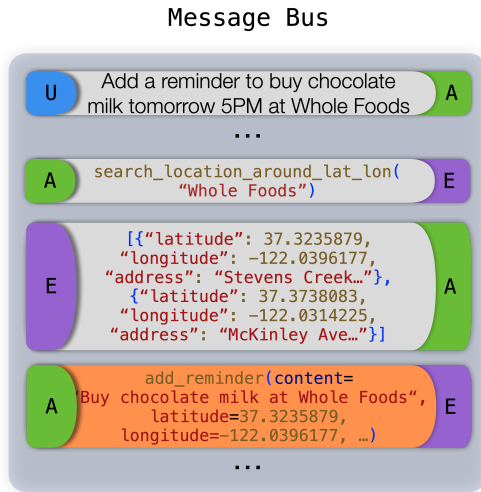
Message Bus

U

Add a reminder to buy chocolate milk tomorrow 5PM at Whole Foods

A

...

A

search_location_around_lat_lon(“Whole Foods”)

E

E

[{“latitude”: 37.3235879, “longitude”: -122.0396177, “address”: “Stevens Creek…”}, {“latitude”: 37.3738083, “longitude”: -122.0314225, “address”: “McKinley Ave…”}]

A

A

add_reminder(content=“Buy chocolate milk at Whole Foods“, latitude=37.3235879, longitude=-122.0396177, …)

E

...